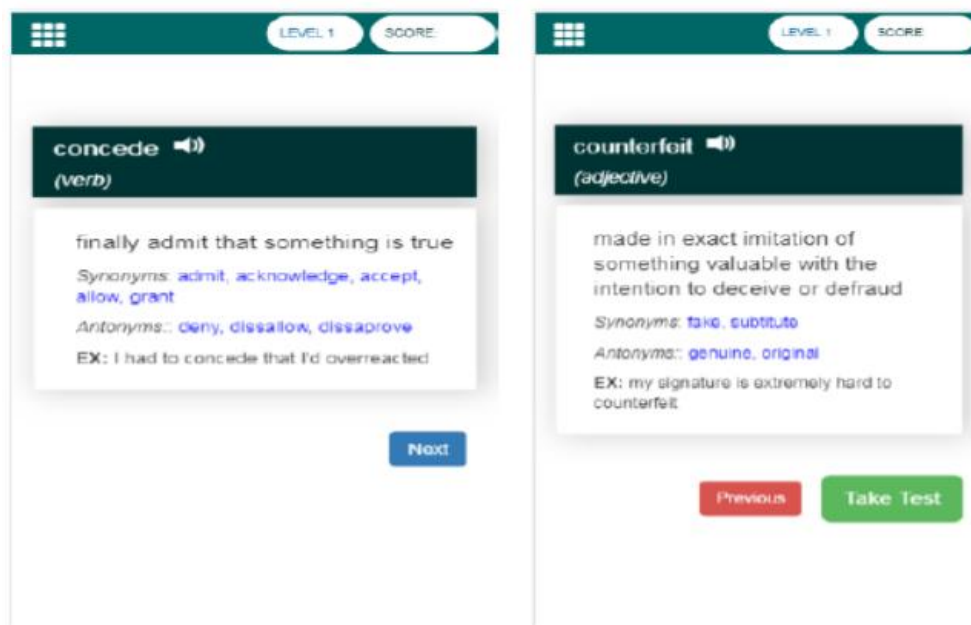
LEVEL 1 SCORE:

concede
(verb)

finally admit that something is true

Synonyms: admit, acknowledge, accept, allow, grant

Antonyms:: deny, dissallow, dissaprove

EX: I had to concede that I'd overreacted

Next

LEVEL 1 SCORE

counterfeit
(adjective)

made in exact imitation of something valuable with the intention to deceive or defraud

Synonyms: fake, subtitute

Antonyms:: genuine, original

EX: my signature is extremely hard to counterfeit

Previous

Take Test